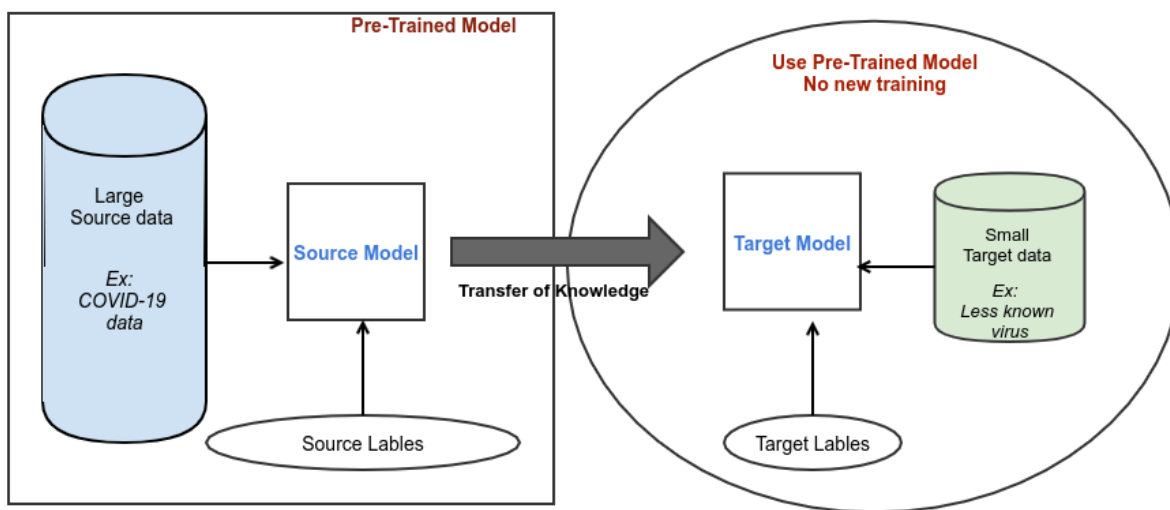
Pre-Trained Model

Large Source data

Ex: COVID-19 data

Source Model

Source Lables

Transfer of Knowledge

Use Pre-Trained Model
No new training

Target Model

Small Target data

Ex: Less known virus

Target Lables